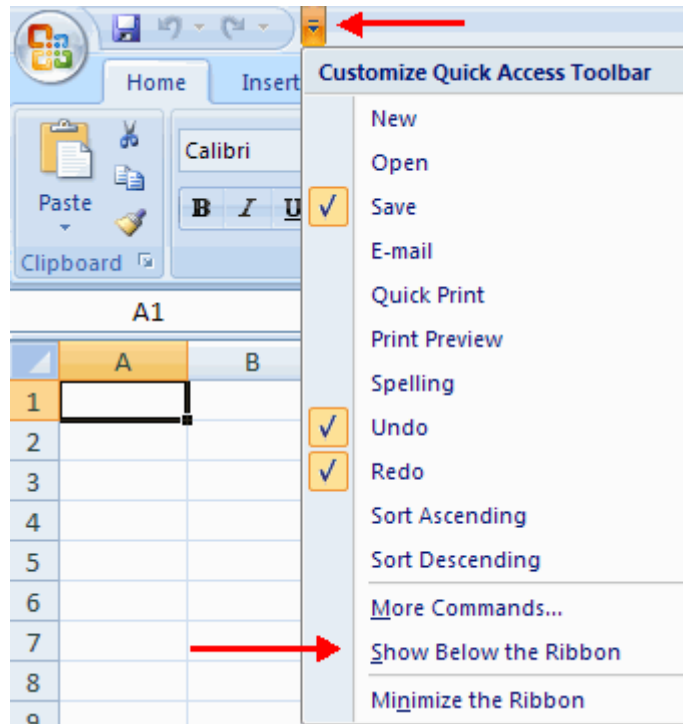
Home
Insert
Paste
Clipboard
Calibri
B I U
A1
A B
1
2
3
4
5
6
7
8
9

Customize Quick Access Toolbar
New
Open
✓ Save
E-mail
Quick Print
Print Preview
Spelling
✓ Undo
✓ Redo
Sort Ascending
Sort Descending
More Commands...
Show Below the Ribbon
Minimize the Ribbon